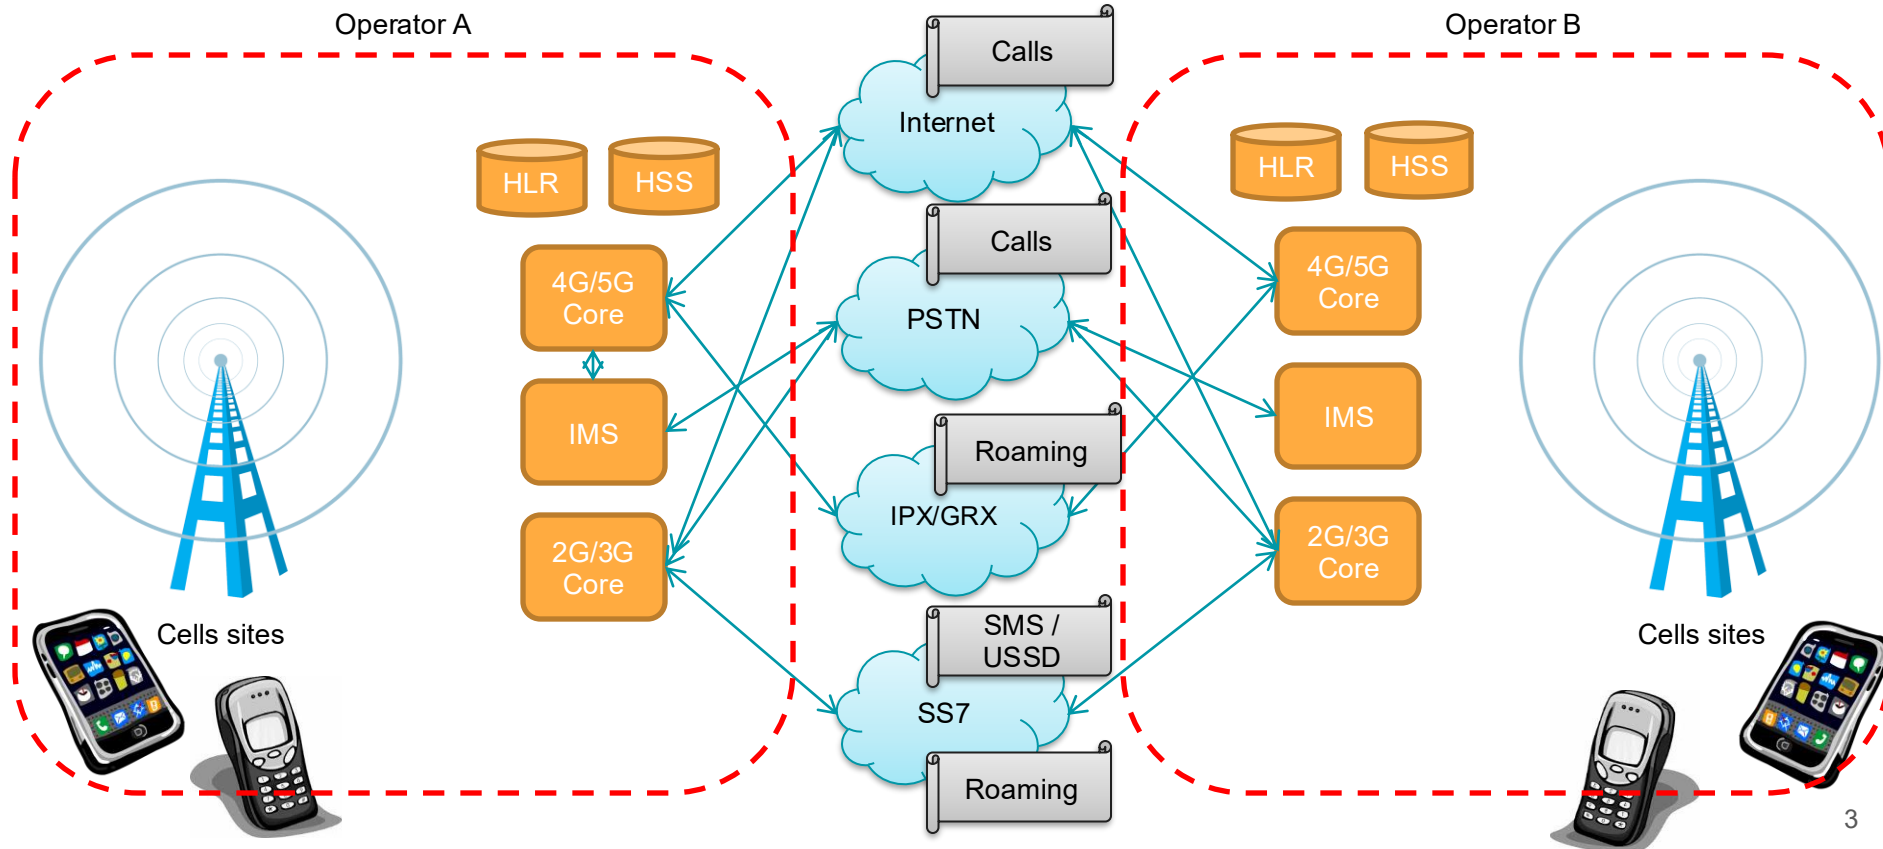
Operator A

Operator B

HLR

HSS

4G/5G Core

IMS

2G/3G Core

Cells sites

Calls

Internet

Calls

PSTN

Roaming

IPX/GRX

SMS / USSD

SS7

Roaming

HLR

HSS

4G/5G Core

IMS

2G/3G Core

Cells sites

3